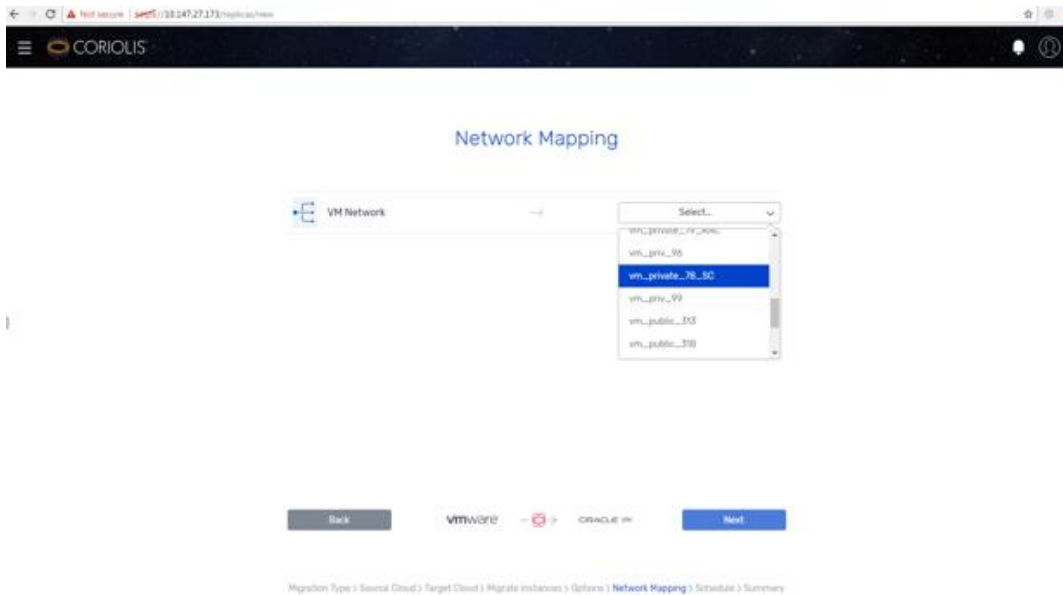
Not secure | https://10.147.27.173/replicas/new

CORIOLIS

Network Mapping

VM Network

Select...

vm_private_79_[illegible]

vm_priv_96

vm_private_78_SC

vm_priv_99

vm_public_313

vm_public_318

Back

vmware

ORACLE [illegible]

Next

Migration Type > Source Cloud > Target Cloud > Migrate Instances > Options > Network Mapping > Schedule > Summary